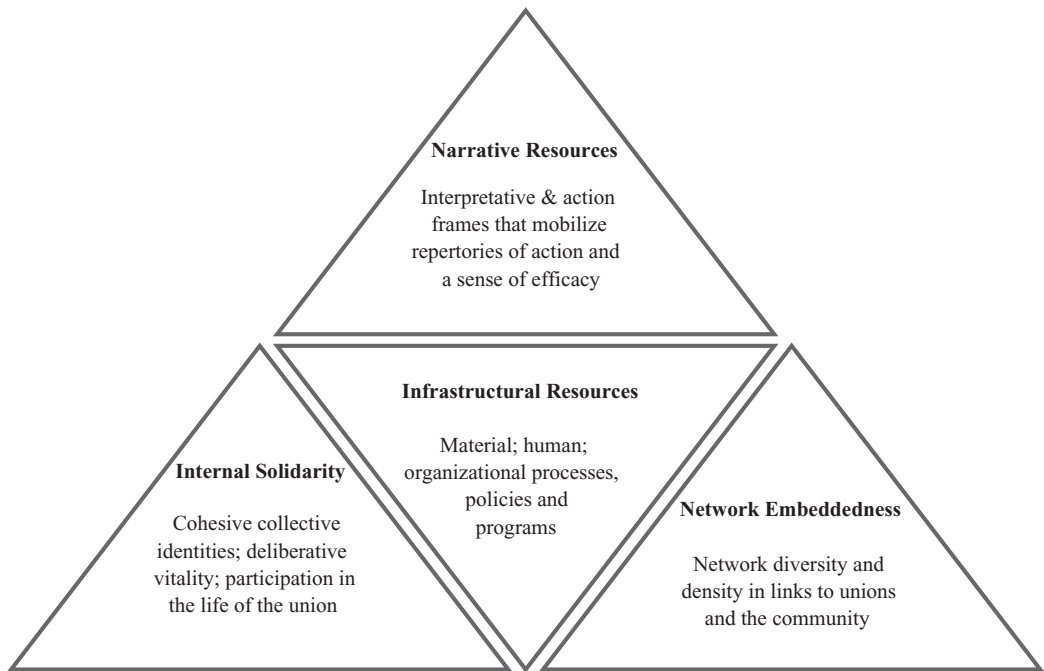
Narrative Resources

Interpretative & action frames that mobilize repertories of action and a sense of efficacy

Internal Solidarity

Cohesive collective identities; deliberative vitality; participation in the life of the union

Infrastructural Resources

Material; human; organizational processes, policies and programs

Network Embeddedness

Network diversity and density in links to unions and the community